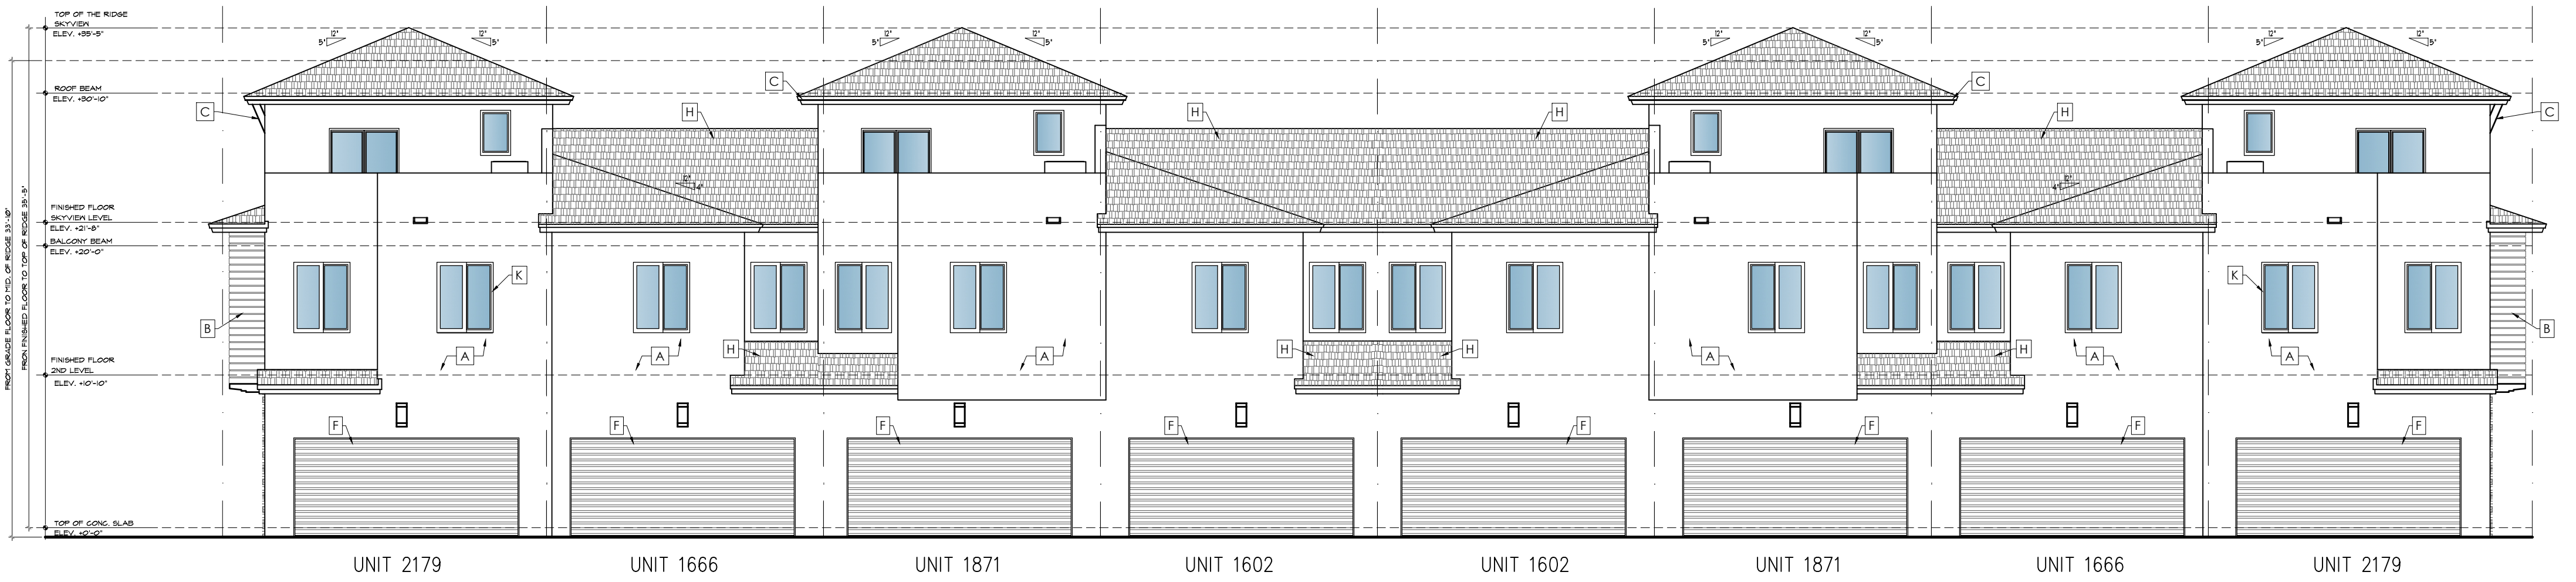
TOP OF THE RIDGE
SKYVIEW
ELEV. +35'-5"

ROOF BEAM
ELEV. +30'-10"

FINISHED FLOOR
SKYVIEW LEVEL
ELEV. +21'-8"

BALCONY BEAM
ELEV. +20'-0"

FINISHED FLOOR
2ND LEVEL
ELEV. +10'-10"

TOP OF CONC. SLAB
ELEV. +0'-0"

FROM GRADE FLOOR TO MID. OF RIDGE 33'-10"
FROM FINISHED FLOOR TO TOP OF RIDGE 35'-5"

5' 12" 12" 5'
5' 12" 12" 5'
5' 12" 12" 5'
5' 12" 12" 5'

12" 4'
12" 4'

C C C C
H H H H
B B
K K
A A A A A A
H H H H H
F F F F F F F F

UNIT 2179 UNIT 1666 UNIT 1871 UNIT 1602 UNIT 1602 UNIT 1871 UNIT 1666 UNIT 2179